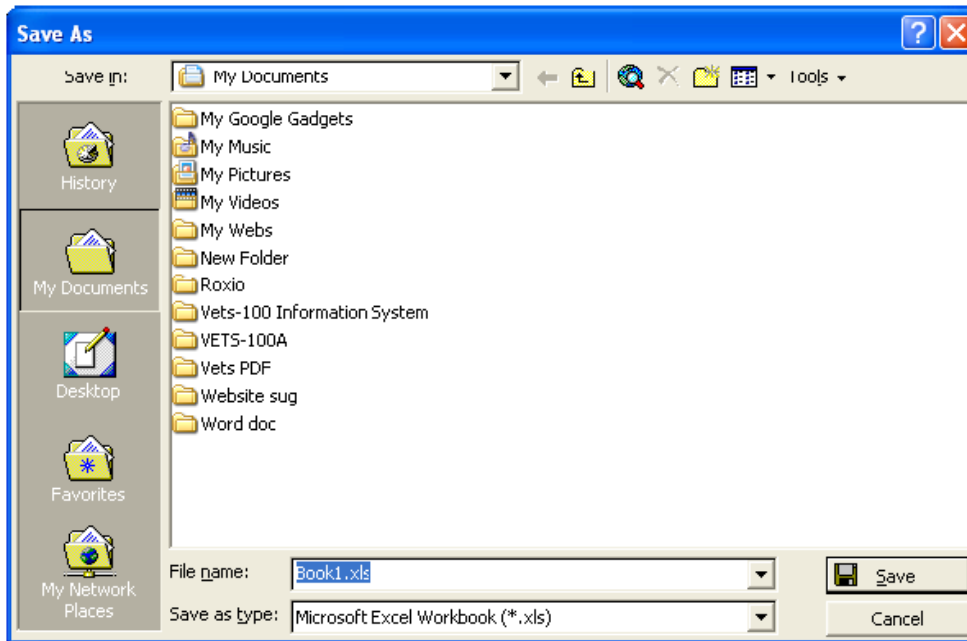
Save As

Save in: My Documents

Tools

History

My Documents

Desktop

Favorites

My Network Places

My Google Gadgets
My Music
My Pictures
My Videos
My Webs
New Folder
Roxio
Vets-100 Information System
VETS-100A
Vets PDF
Website sug
Word doc

File name: Book1.xls

Save as type: Microsoft Excel Workbook (*.xls)

Save

Cancel